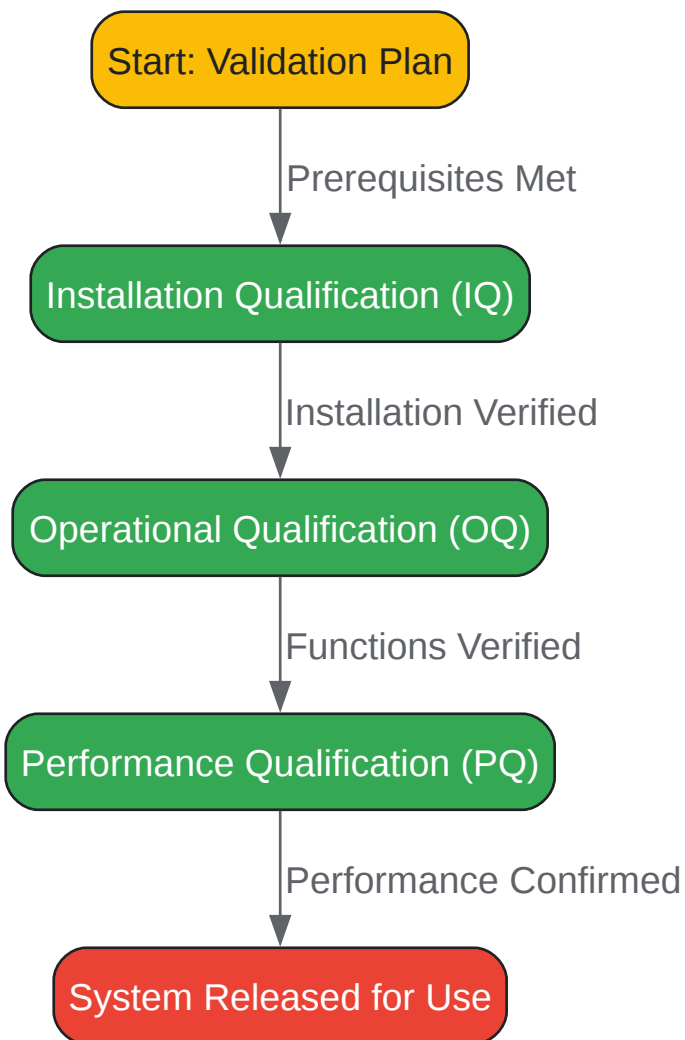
Start: Validation Plan

Prerequisites Met

Installation Qualification (IQ)

Installation Verified

Operational Qualification (OQ)

Functions Verified

Performance Qualification (PQ)

Performance Confirmed

System Released for Use